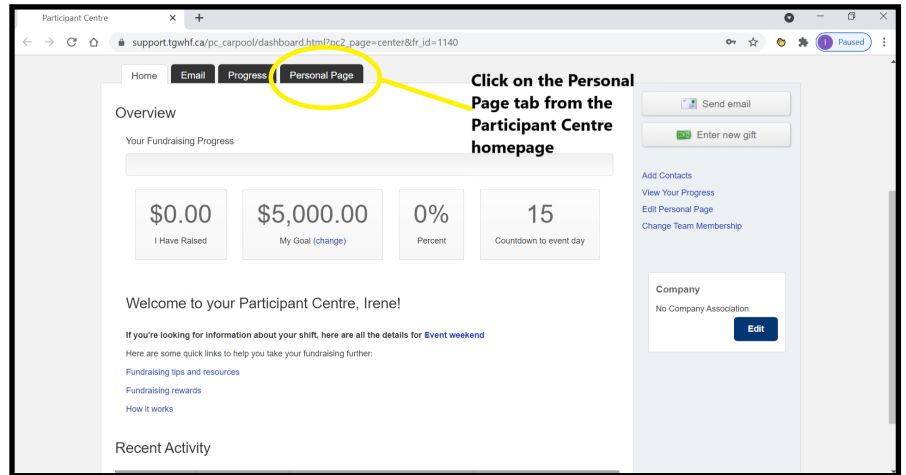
Participant Centre × +

support.tgwhf.ca/pc_carpool/dashboard.html?pc2_page=center&fr_id=1140

I Paused

Home Email Progress Personal Page

Click on the Personal Page tab from the Participant Centre homepage

Overview

Your Fundraising Progress

$0.00
I Have Raised

$5,000.00
My Goal (change)

0%
Percent

15
Countdown to event day

Welcome to your Participant Centre, Irene!

If you're looking for information about your shift, here are all the details for Event weekend

Here are some quick links to help you take your fundraising further:

Fundraising tips and resources

Fundraising rewards

How it works

Recent Activity

Send email

Enter new gift

Add Contacts

View Your Progress

Edit Personal Page

Change Team Membership

Company

No Company Association

Edit